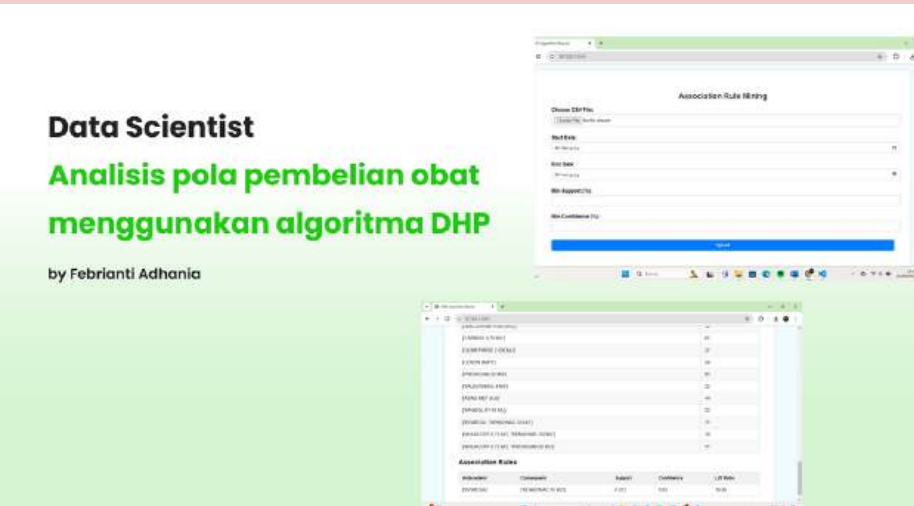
Data Scientist

Analisis pola pembelian obat menggunakan algoritma DHP

by Febrianti Adhania

Association Rule Mining

Choose CSV File:

Choose File

Start Date:

End Date:

Min Support (%):

Min Confidence (%):

Upload

Association Rules

| Antecedent | Consequent | Support | Confidence | Lift Ratio |
|---|---|---|---|---|
| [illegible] | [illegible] | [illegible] | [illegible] | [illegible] |